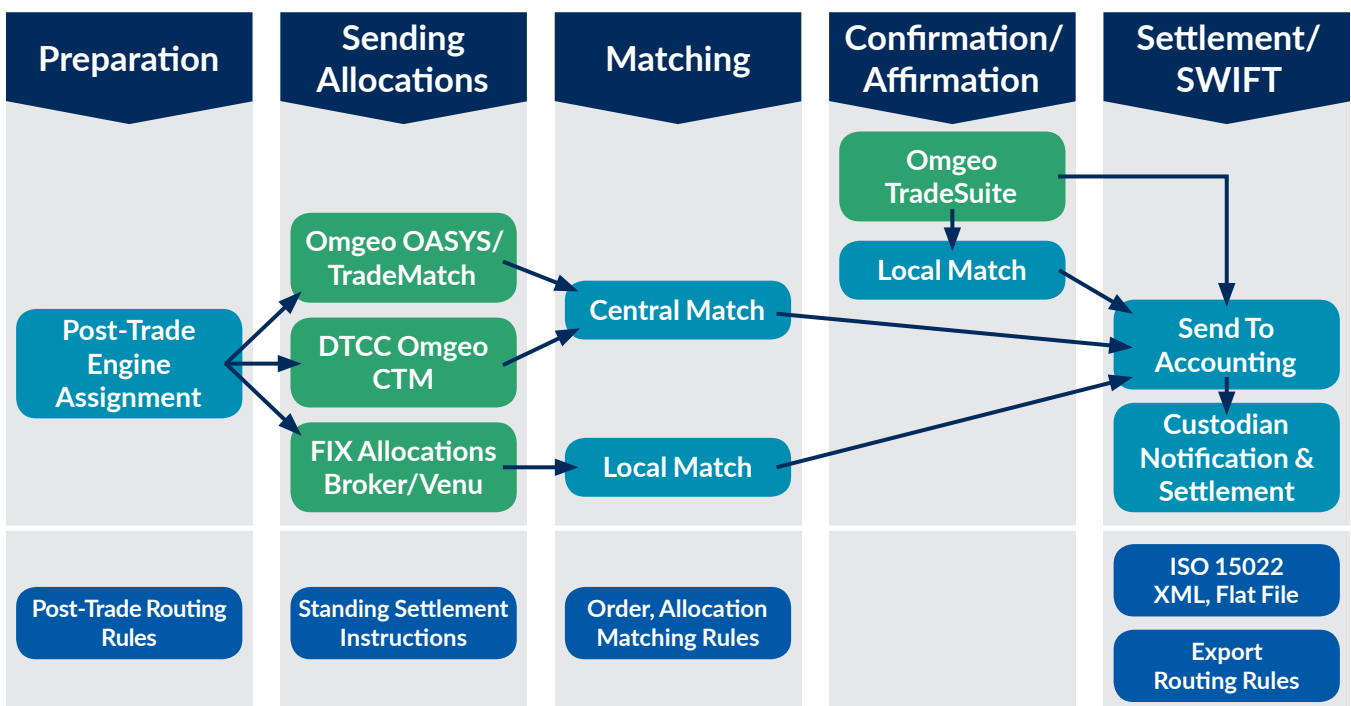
Preparation

Sending Allocations

Matching

Confirmation/ Affirmation

Settlement/ SWIFT

Omgeo TradeSuite

Local Match

Omgeo OASYS/ TradeMatch

Post-Trade Engine Assignment

DTCC Omgeo CTM

Central Match

Send To Accounting

FIX Allocations Broker/Venu

Local Match

Custodian Notification & Settlement

Post-Trade Routing Rules

Standing Settlement Instructions

Order, Allocation Matching Rules

ISO 15022 XML, Flat File

Export Routing Rules